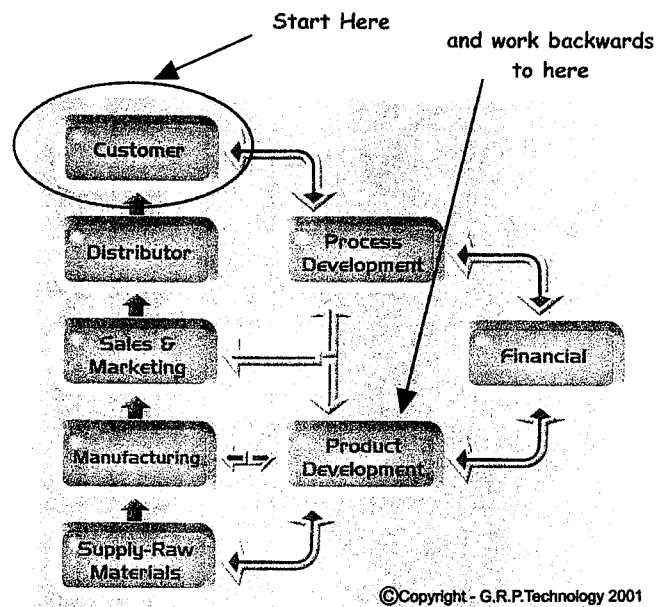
Start Here

and work backwards to here

Customer

Distributor

Process Development

Sales & Marketing

Financial

Manufacturing

Product Development

Supply-Raw Materials

©Copyright - G.R.P.Technology 2001